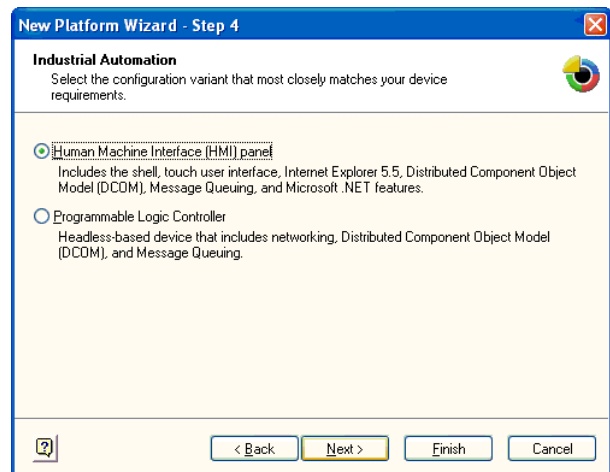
New Platform Wizard - Step 4

Industrial Automation

Select the configuration variant that most closely matches your device requirements.

Human Machine Interface (HMI) panel

Includes the shell, touch user interface, Internet Explorer 5.5, Distributed Component Object Model (DCOM), Message Queuing, and Microsoft .NET features.

Programmable Logic Controller

Headless-based device that includes networking, Distributed Component Object Model (DCOM), and Message Queuing.

< Back

Next >

Finish

Cancel